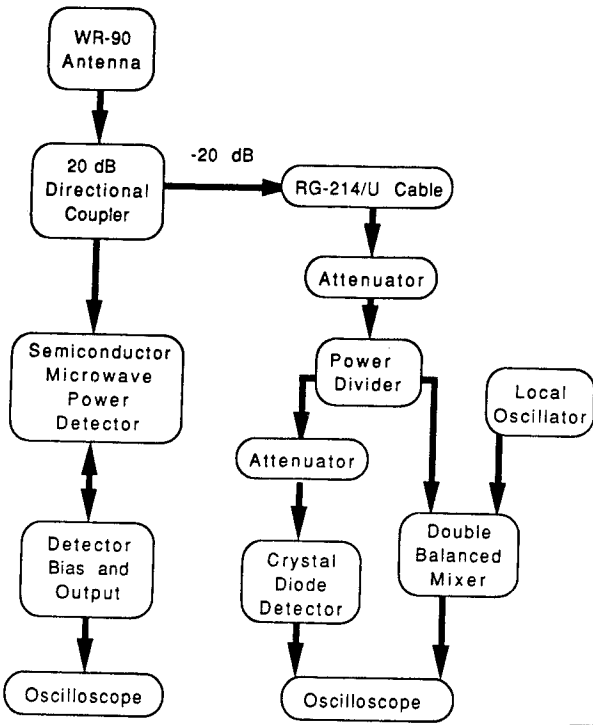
WR-90 Antenna

20 dB Directional Coupler

-20 dB

RG-214/U Cable

Attenuator

Semiconductor Microwave Power Detector

Power Divider

Local Oscillator

Attenuator

Detector Bias and Output

Crystal Diode Detector

Double Balanced Mixer

Oscilloscope

Oscilloscope